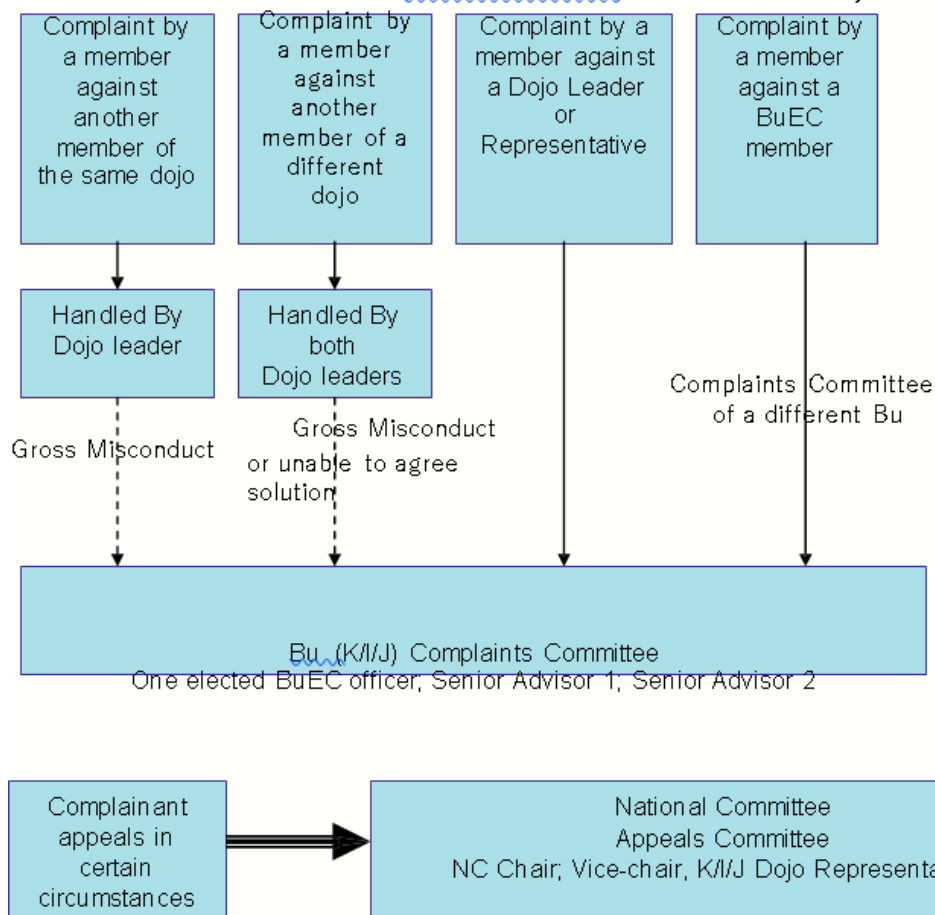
Complaint by a member against another member of the same dojo

Complaint by a member against another member of a different dojo

Complaint by a member against a Dojo Leader or Representative

Complaint by a member against a BuEC member

Handled By Dojo leader

Handled By both Dojo leaders

Complaints Committee of a different Bu

Gross Misconduct

Gross Misconduct or unable to agree solution

Bu (K/I/J) Complaints Committee
One elected BuEC officer; Senior Advisor 1; Senior Advisor 2

Complainant appeals in certain circumstances

National Committee
Appeals Committee
NC Chair; Vice-chair, K/I/J Dojo Representa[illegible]